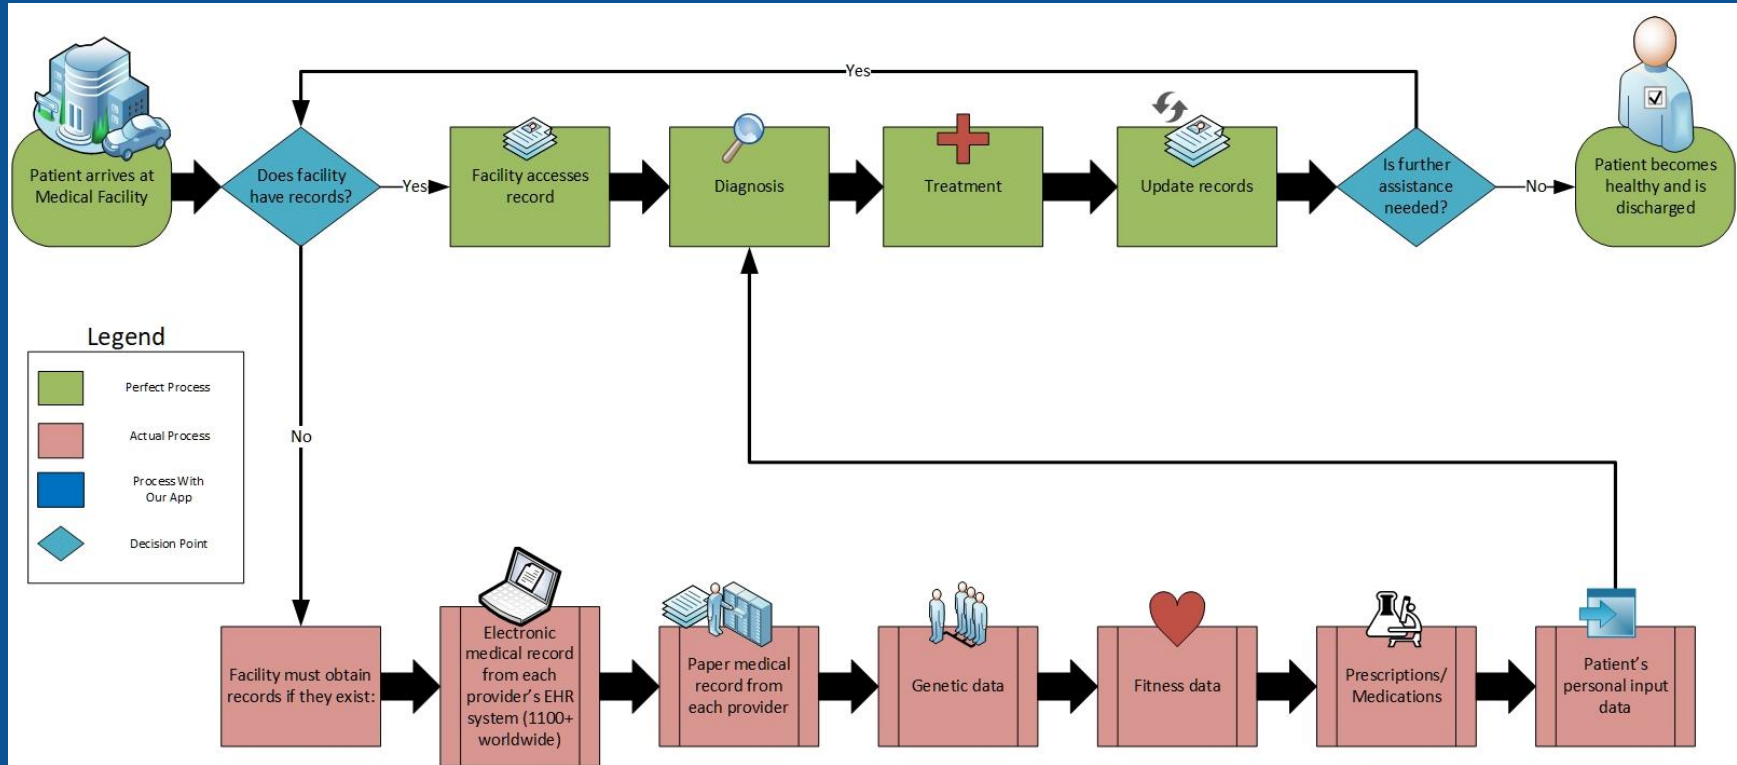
Yes

Patient arrives at Medical Facility

Does facility have records?

Yes

Facility accesses record

Diagnosis

Treatment

Update records

Is further assistance needed?

No

Patient becomes healthy and is discharged

Legend

Perfect Process

Actual Process

Process With Our App

Decision Point

No

Facility must obtain records if they exist:

Electronic medical record from each provider's EHR system (1100+ worldwide)

Paper medical record from each provider

Genetic data

Fitness data

Prescriptions/ Medications

Patient's personal input data